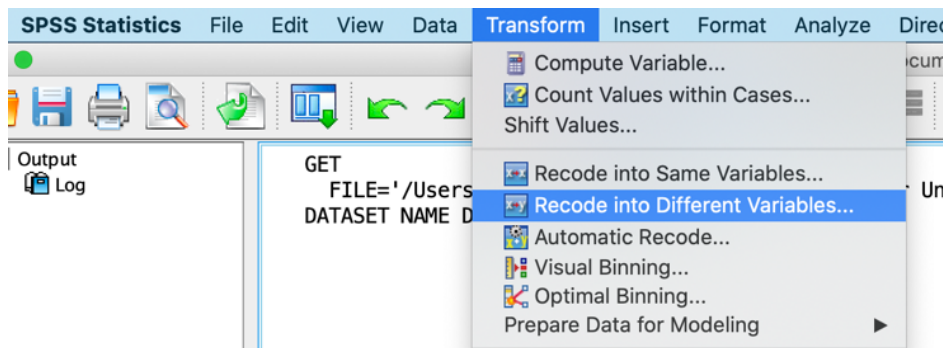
SPSS Statistics File Edit View Data Transform Insert Format Analyze Direc

Compute Variable...
Count Values within Cases...
Shift Values...
Recode into Same Variables...
Recode into Different Variables...
Automatic Recode...
Visual Binning...
Optimal Binning...
Prepare Data for Modeling

ocum

Output
Log

GET
FILE='/Users
DATASET NAME D

Un